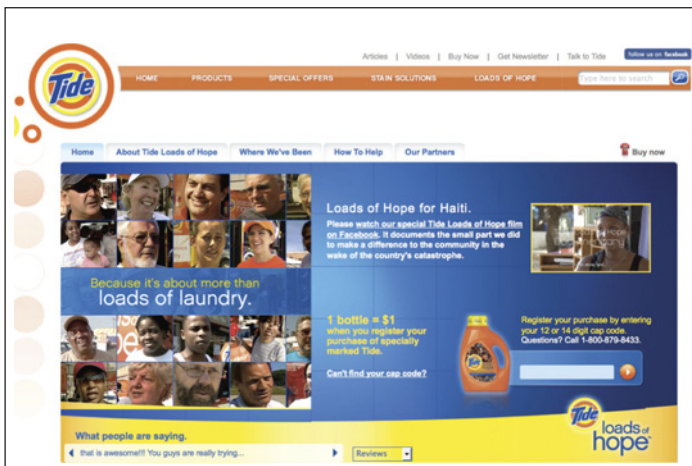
Tide

Articles | Videos | Buy Now | Get Newsletter | Talk to Tide

follow us on facebook

HOME PRODUCTS SPECIAL OFFERS STAIN SOLUTIONS LOADS OF HOPE

Type here to search

Home | About Tide Loads of Hope | Where We've Been | How To Help | Our Partners

Buy now

Loads of Hope for Haiti.

Please watch our special Tide Loads of Hope film on Facebook. It documents the small part we did to make a difference to the community in the wake of the country's catastrophe.

Because it's about more than loads of laundry.

1 bottle = $1 when you register your purchase of specially marked Tide.

Can't find your cap code?

Register your purchase by entering your 12 or 14 digit cap code. Questions? Call 1-800-879-8433.

Tide loads of hope

What people are saying.

that is awesome!!! You guys are really trying...

Reviews